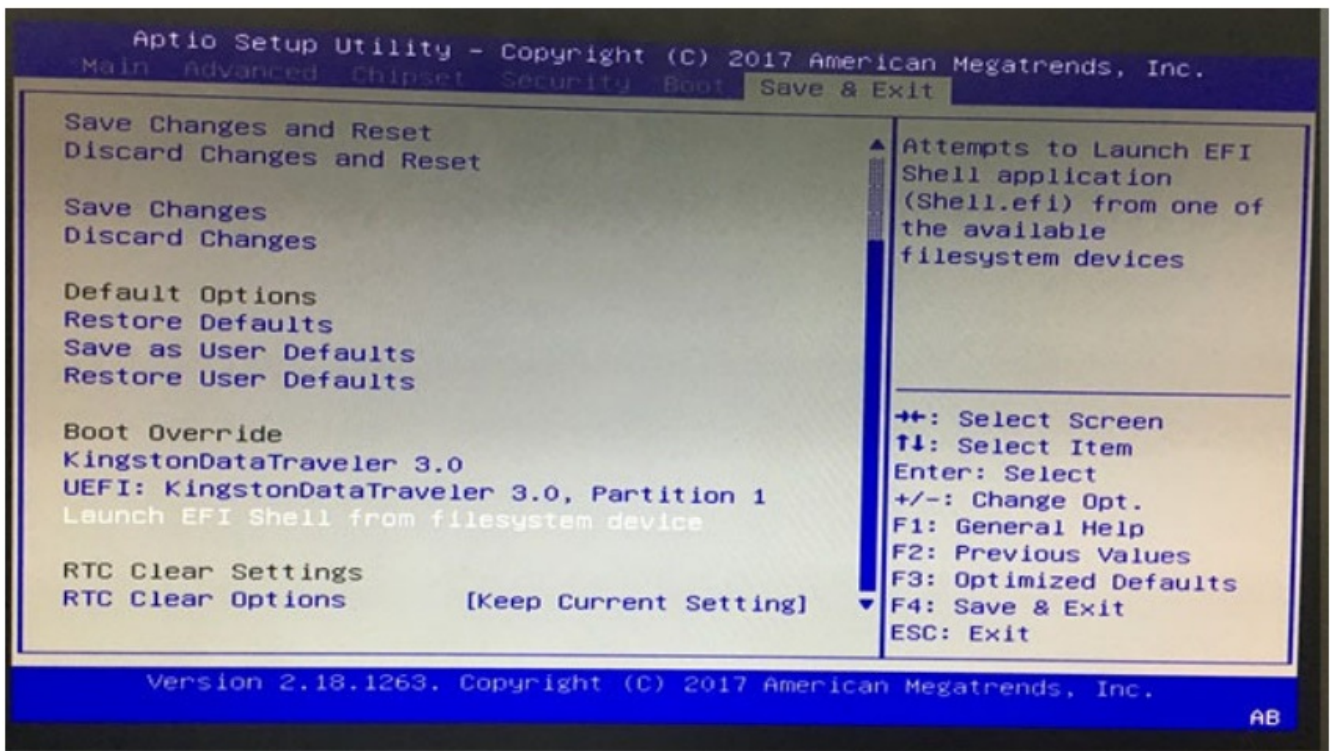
Aptio Setup Utility – Copyright (C) 2017 American Megatrends, Inc.
Main Advanced Chipset Security Boot Save & Exit

Save Changes and Reset
Discard Changes and Reset

Save Changes
Discard Changes

Default Options
Restore Defaults
Save as User Defaults
Restore User Defaults

Boot Override
KingstonDataTraveler 3.0
UEFI: KingstonDataTraveler 3.0, Partition 1
Launch EFI Shell from filesystem device

RTC Clear Settings
RTC Clear Options [Keep Current Setting]

Attempts to Launch EFI Shell application (Shell.efi) from one of the available filesystem devices

→←: Select Screen
↑↓: Select Item
Enter: Select
+/–: Change Opt.
F1: General Help
F2: Previous Values
F3: Optimized Defaults
F4: Save & Exit
ESC: Exit

Version 2.18.1263. Copyright (C) 2017 American Megatrends, Inc.
AB